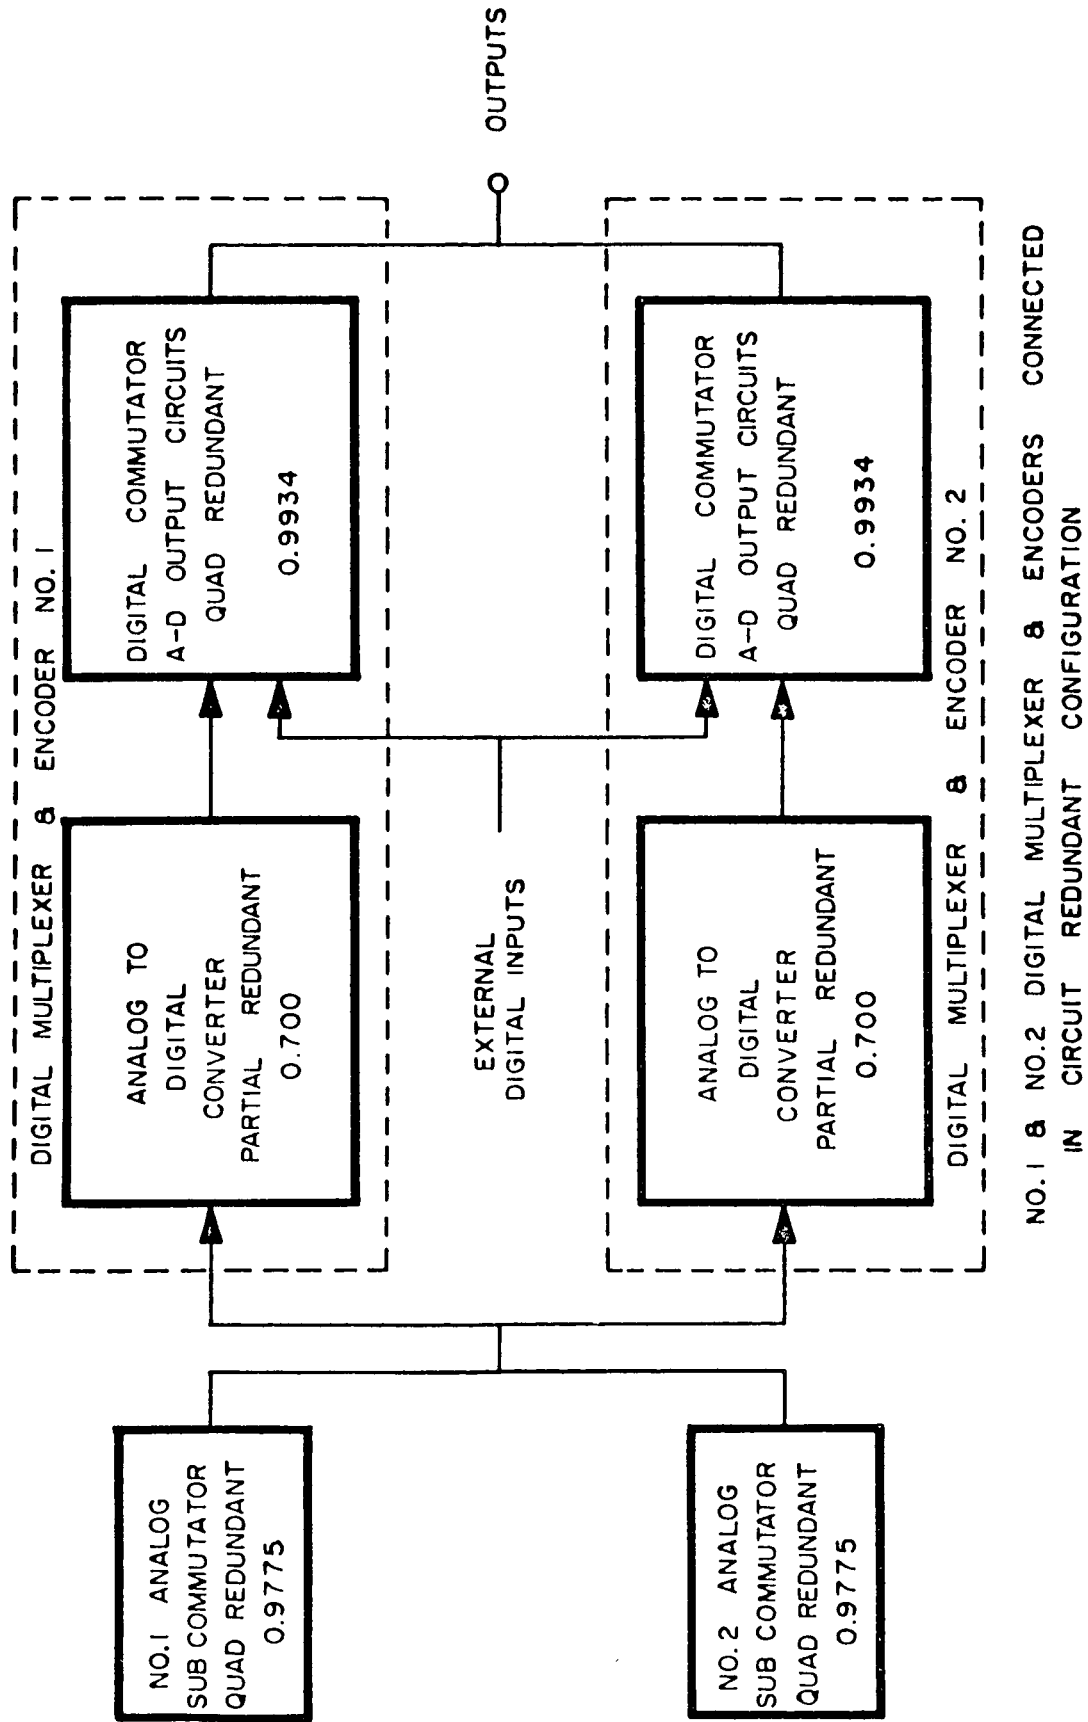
OUTPUTS

DIGITAL MULTIPLEXER & ENCODER NO. 1

ANALOG TO DIGITAL CONVERTER PARTIAL REDUNDANT 0.700

DIGITAL COMMUTATOR A-D OUTPUT CIRCUITS QUAD REDUNDANT 0.9934

EXTERNAL DIGITAL INPUTS

DIGITAL MULTIPLEXER & ENCODER NO. 2

ANALOG TO DIGITAL CONVERTER PARTIAL REDUNDANT 0.700

DIGITAL COMMUTATOR A-D OUTPUT CIRCUITS QUAD REDUNDANT 0.9934

NO.1 ANALOG SUB COMMUTATOR QUAD REDUNDANT 0.9775

NO.2 ANALOG SUB COMMUTATOR QUAD REDUNDANT 0.9775

NO.1 & NO.2 DIGITAL MULTIPLEXER & ENCODERS CONNECTED IN CIRCUIT REDUNDANT CONFIGURATION